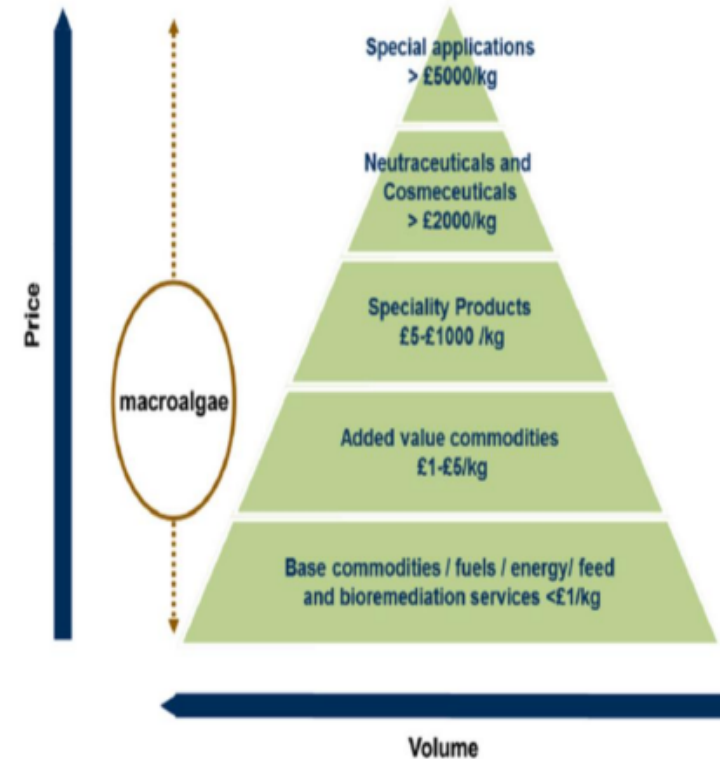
Price

macroalgae

Special applications
> £5000/kg

Neutraceuticals and Cosmeceuticals
> £2000/kg

Speciality Products
£5-£1000 /kg

Added value commodities
£1-£5/kg

Base commodities / fuels / energy/ feed and bioremediation services <£1/kg

Volume